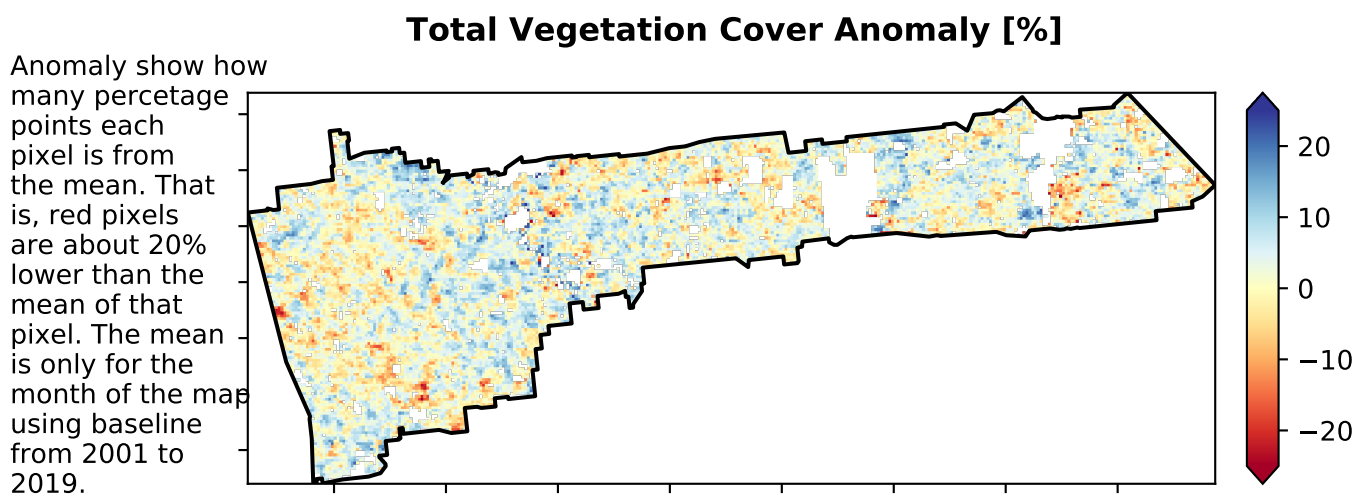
Total Vegetation Cover Anomaly [%]

Anomaly show how many percetage points each pixel is from the mean. That is, red pixels are about 20% lower than the mean of that pixel. The mean is only for the month of the map using baseline from 2001 to 2019.

20
10
0
−10
−20